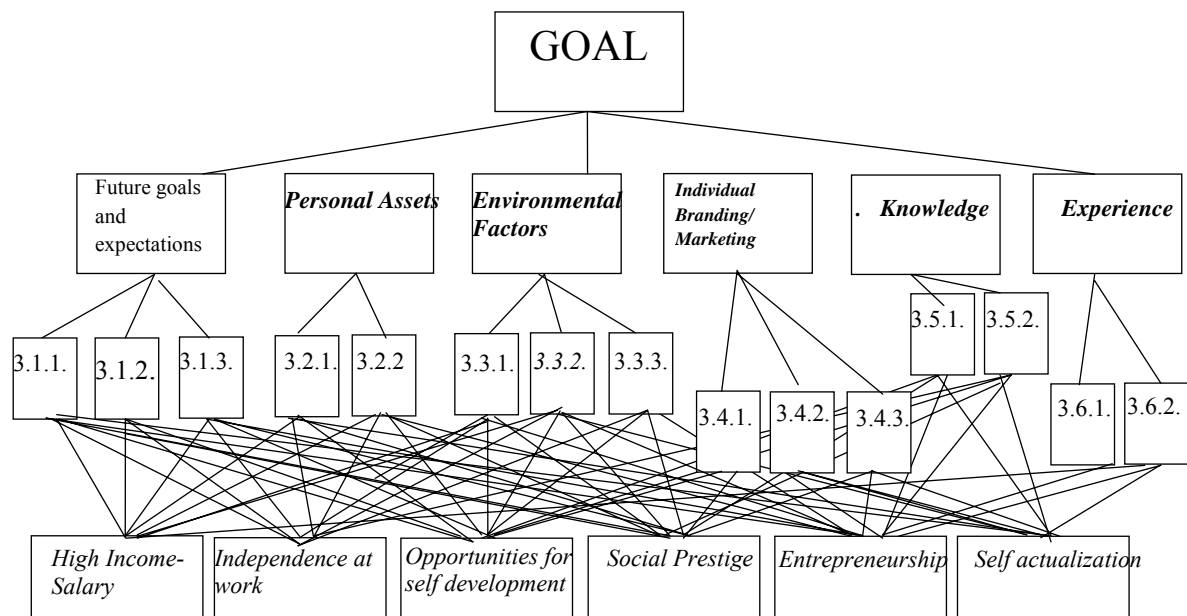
GOAL

Future goals and expectations

*Personal Assets*

*Environmental Factors*

*Individual Branding/ Marketing*

*. Knowledge*

*Experience*

3.1.1.

3.1.2.

3.1.3.

3.2.1.

3.2.2

3.3.1.

*3.3.2.*

3.3.3.

3.4.1.

3.4.2.

3.4.3.

3.5.1.

3.5.2.

3.6.1.

3.6.2.

*High Income-Salary*

*Independence at work*

*Opportunities for self development*

*Social Prestige*

*Entrepreneurship*

*Self actualization*